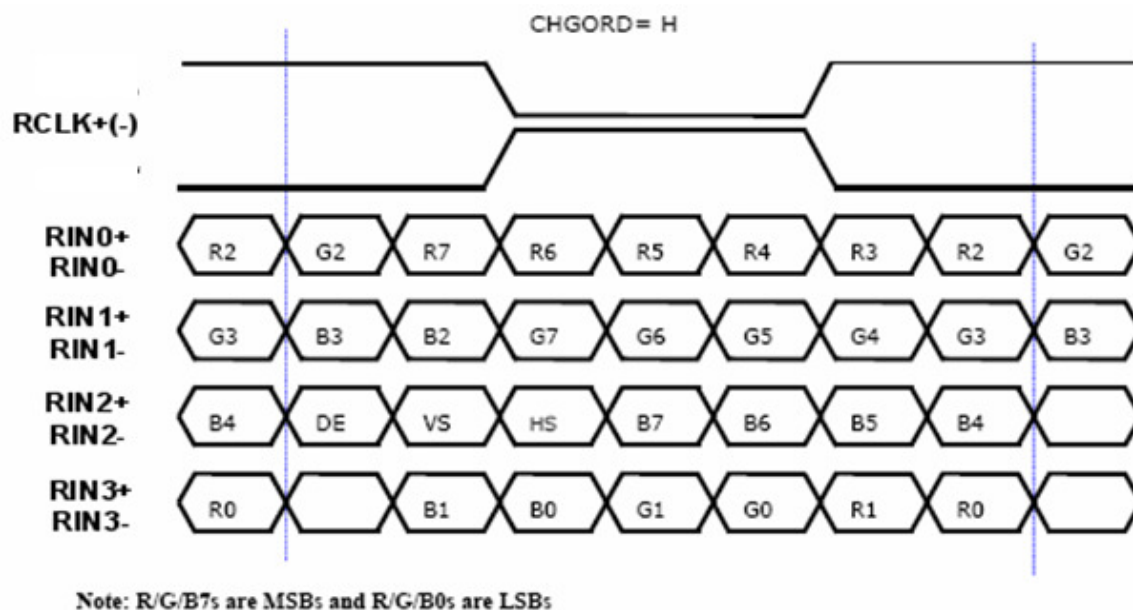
CHGORD= H

RCLK+(-)

RIN0+
RIN0-

R2 G2 R7 R6 R5 R4 R3 R2 G2

RIN1+
RIN1-

G3 B3 B2 G7 G6 G5 G4 G3 B3

RIN2+
RIN2-

B4 DE VS HS B7 B6 B5 B4

RIN3+
RIN3-

R0 B1 B0 G1 G0 R1 R0

Note: R/G/B7s are MSBs and R/G/B0s are LSBs